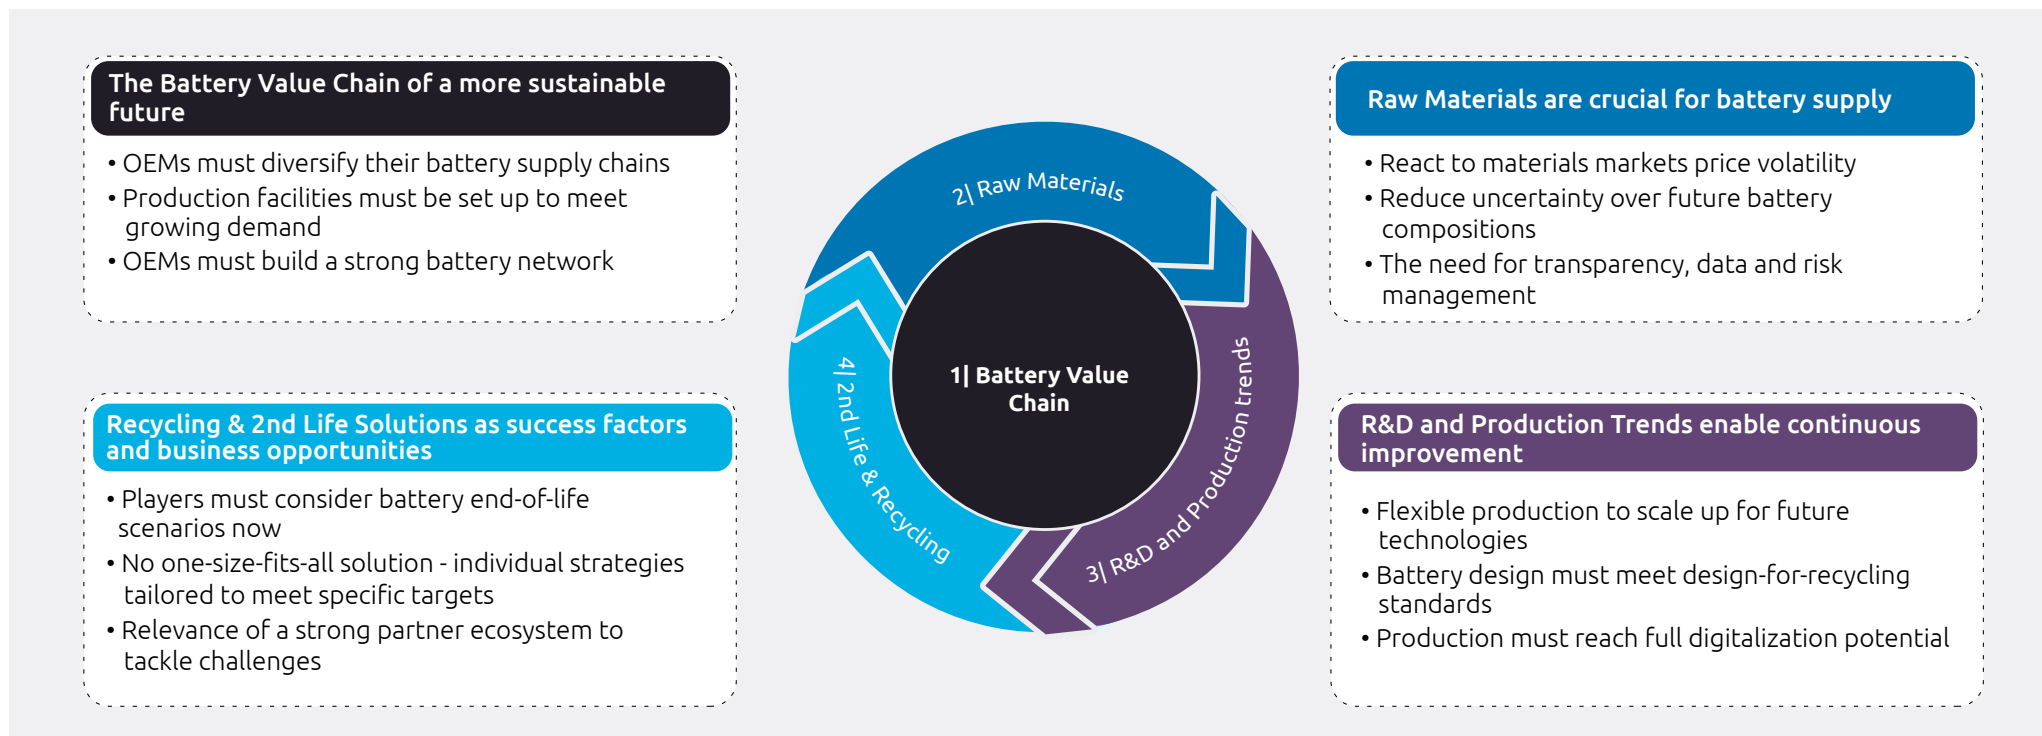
The Battery Value Chain of a more sustainable future

• OEMs must diversify their battery supply chains
• Production facilities must be set up to meet growing demand
• OEMs must build a strong battery network

2| Raw Materials

1| Battery Value Chain

3| R&D and Production trends

4| 2nd Life & Recycling

Raw Materials are crucial for battery supply

• React to materials markets price volatility
• Reduce uncertainty over future battery compositions
• The need for transparency, data and risk management

Recycling & 2nd Life Solutions as success factors and business opportunities

• Players must consider battery end-of-life scenarios now
• No one-size-fits-all solution - individual strategies tailored to meet specific targets
• Relevance of a strong partner ecosystem to tackle challenges

R&D and Production Trends enable continuous improvement

• Flexible production to scale up for future technologies
• Battery design must meet design-for-recycling standards
• Production must reach full digitalization potential